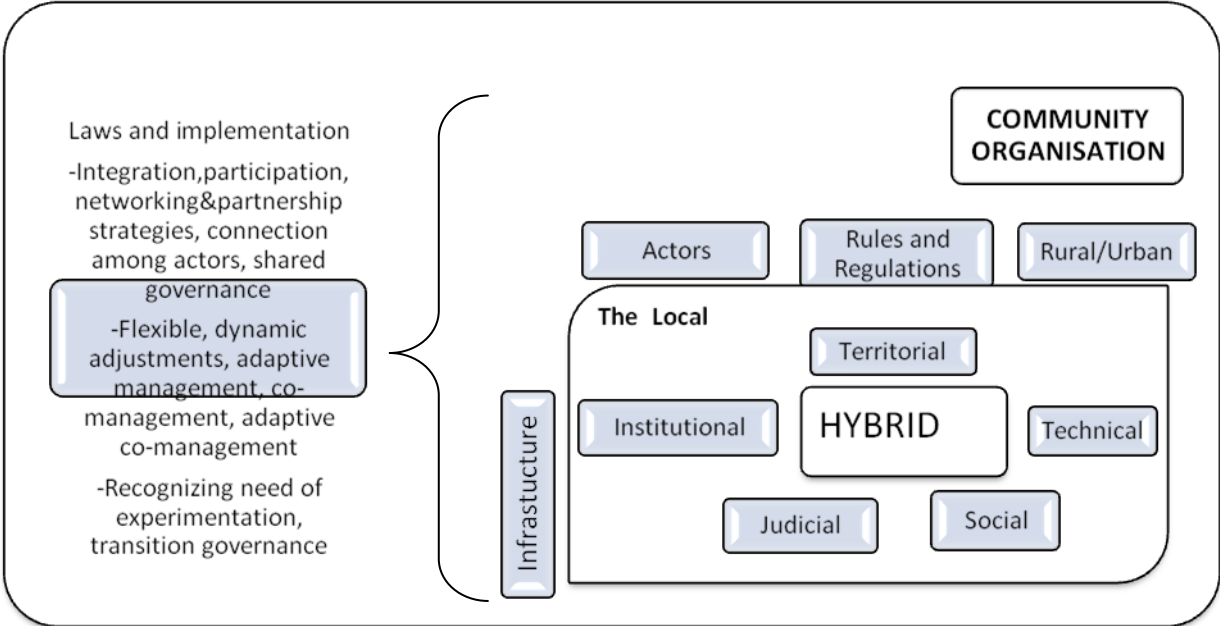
Laws and implementation

-Integration,participation, networking&partnership strategies, connection among actors, shared governance

-Flexible, dynamic adjustments, adaptive management, co-management, adaptive co-management

-Recognizing need of experimentation, transition governance

COMMUNITY ORGANISATION

Actors

Rules and Regulations

Rural/Urban

The Local

Territorial

Institutional

HYBRID

Technical

Judicial

Social

Infrastucture